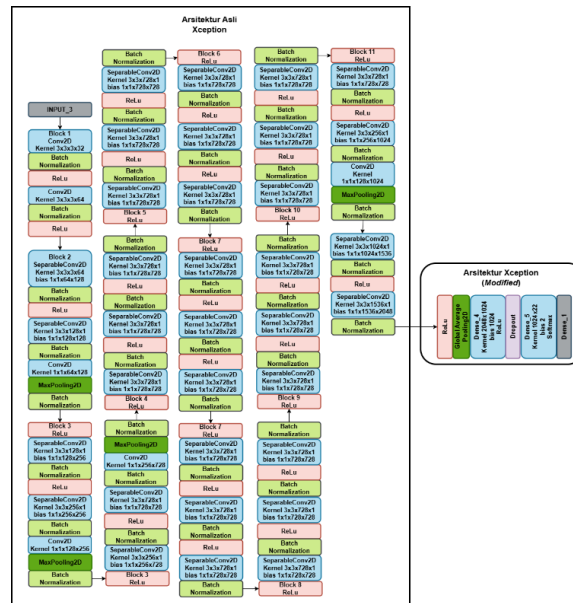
Arsitektur Asli
Xception

INPUT_3

Block 1
Conv2D
Kernel 3x3x3x32

Batch Normalization

ReLu

Conv2D
Kernel 3x3x3x64

Batch Normalization

ReLu

Block 2
SeparableConv2D
Kernel 3x3x3x64
bias 1x1x64x128

Batch Normalization

ReLu

SeparableConv2D
Kernel 3x3x128x1
bias 1x1x128x128

Batch Normalization

Conv2D
Kernel 1x1x64x128

MaxPooling2D

Batch Normalization

Block 3
ReLu

SeparableConv2D
Kernel 3x3x128x1
bias 1x1x128x256

Batch Normalization

ReLu

SeparableConv2D
Kernel 3x3x256x1
bias 1x1x256x256

Batch Normalization

Conv2D
Kernel 1x1x128x256

MaxPooling2D

Batch Normalization

Batch Normalization

SeparableConv2D
Kernel 3x3x728x1
bias 1x1x728x728

ReLu

SeparableConv2D
Kernel 3x3x728x1
bias 1x1x728x728

Batch Normalization

ReLu

SeparableConv2D
Kernel 3x3x728x1
bias 1x1x728x728

Block 5
ReLu

Batch Normalization

SeparableConv2D
Kernel 3x3x728x1
bias 1x1x728x728

ReLu

SeparableConv2D
Kernel 3x3x728x1
bias 1x1x728x728

Batch Normalization

ReLu

SeparableConv2D
Kernel 3x3x728x1
bias 1x1x728x728

Batch Normalization

Block 4
ReLu

MaxPooling2D

Conv2D
Kernel 1x1x256x728

Batch Normalization

SeparableConv2D
Kernel 3x3x728x1
bias 1x1x728x728

ReLu

Batch Normalization

SeparableConv2D
Kernel 3x3x256x1
bias 1x1x256x728

Block 3
ReLu

Block 6
ReLu

SeparableConv2D
Kernel 3x3x728x1
bias 1x1x728x728

Batch Normalization

ReLu

SeparableConv2D
Kernel 3x3x728x1
bias 1x1x728x728

Batch Normalization

ReLu

SeparableConv2D
Kernel 3x3x728x1
bias 1x1x728x728

Batch Normalization

Block 7
ReLu

SeparableConv2D
Kernel 3x3x728x1
bias 1x1x728x728

Batch Normalization

ReLu

SeparableConv2D
Kernel 3x3x728x1
bias 1x1x728x728

Batch Normalization

ReLu

SeparableConv2D
Kernel 3x3x728x1
bias 1x1x728x728

Batch Normalization

Block 7
ReLu

SeparableConv2D
Kernel 3x3x728x1
bias 1x1x728x728

Batch Normalization

ReLu

SeparableConv2D
Kernel 3x3x728x1
bias 1x1x728x728

Batch Normalization

ReLu

SeparableConv2D
Kernel 3x3x728x1
bias 1x1x728x728

Batch Normalization

Batch Normalization

SeparableConv2D
Kernel 3x3x728x1
bias 1x1x728x728

ReLu

Batch Normalization

SeparableConv2D
Kernel 3x3x728x1
bias 1x1x728x728

ReLu

Batch Normalization

SeparableConv2D
Kernel 3x3x728x1
bias 1x1x728x728

Block 10
ReLu

Batch Normalization

SeparableConv2D
Kernel 3x3x728x1
bias 1x1x728x728

ReLu

SeparableConv2D
Kernel 3x3x728x1
bias 1x1x728x728

Batch Normalization

ReLu

SeparableConv2D
Kernel 3x3x728x1
bias 1x1x728x728

Batch Normalization

Block 9
ReLu

Batch Normalization

SeparableConv2D
Kernel 3x3x728x1
bias 1x1x728x728

ReLu

Batch Normalization

SeparableConv2D
Kernel 3x3x728x1
bias 1x1x728x728

ReLu

Batch Normalization

SeparableConv2D
Kernel 3x3x728x1
bias 1x1x728x728

Block 8
ReLu

Block 11
ReLu

SeparableConv2D
Kernel 3x3x728x1
bias 1x1x728x728

Batch Normalization

ReLu

SeparableConv2D
Kernel 3x3x256x1
bias 1x1x256x1024

Batch Normalization

Conv2D
Kernel 1x1x128x1024

MaxPooling2D

Batch Normalization

SeparableConv2D
Kernel 3x3x1024x1
bias 1x1x1024x1536

Batch Normalization

ReLu

SeparableConv2D
Kernel 3x3x1536x1
bias 1x1x1536x2048

Batch Normalization

Arsitektur Xception
(Modified)

ReLu

Global Average Pooling2D

Dense
Kernel 2048x1024
bias 1024
ReLu

Dropout

Dense_5
Kernel 1024x22
bias 22
Softmax

Dense_1